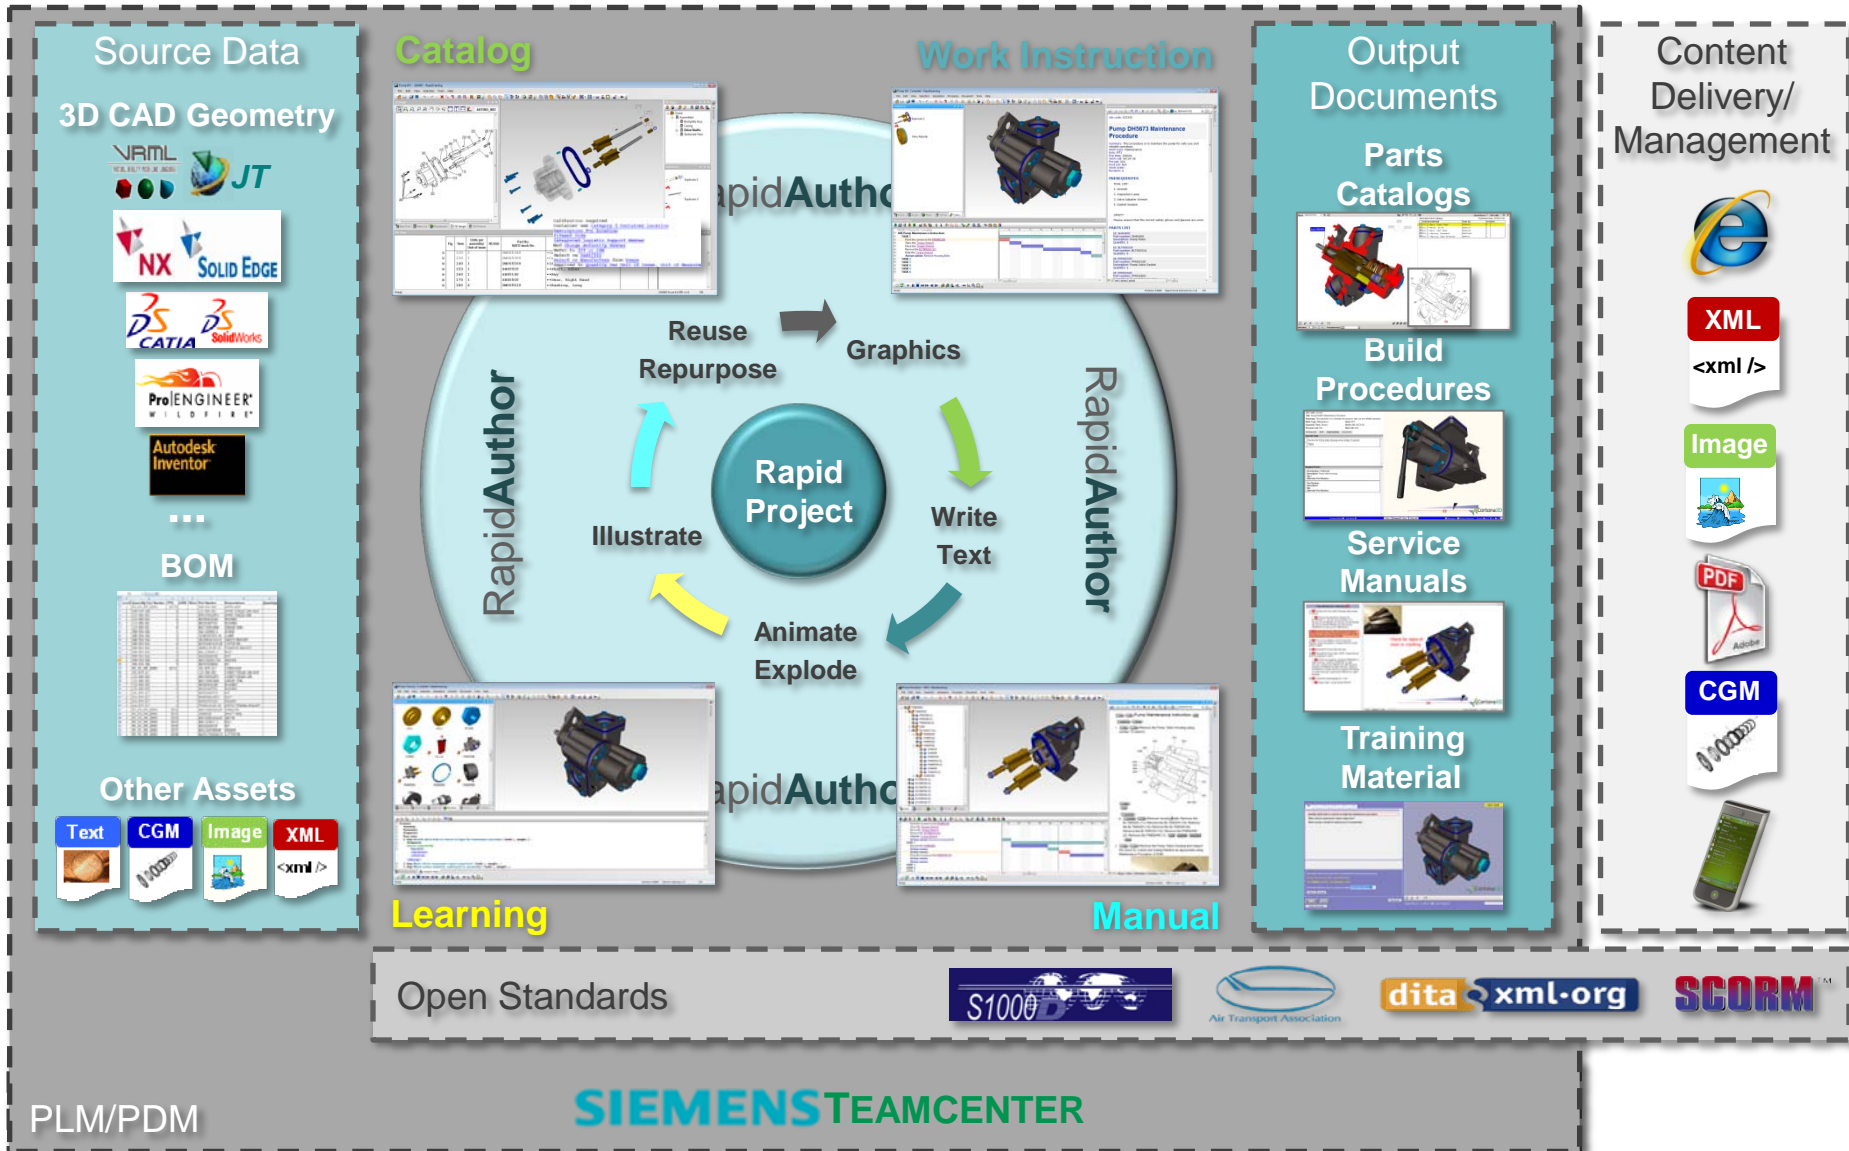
Source Data

3D CAD Geometry

VRML

JT

NX

SOLID EDGE

CATIA

SolidWorks

Pro|ENGINEER WILDFIRE

Autodesk Inventor

...

BOM

Other Assets

Text

CGM

Image

XML

<xml />

Catalog

Work Instruction

RapidAuthor

RapidAuthor

RapidAuthor

RapidAuthor

Reuse

Repurpose

Graphics

Rapid Project

Write Text

Illustrate

Animate Explode

Learning

Manual

Output Documents

Parts Catalogs

Build Procedures

Service Manuals

Training Material

Content Delivery/ Management

XML

<xml />

Image

PDF

CGM

Open Standards

S1000D

Air Transport Association

dita

xml·org

SCORM

PLM/PDM

SIEMENS TEAMCENTER